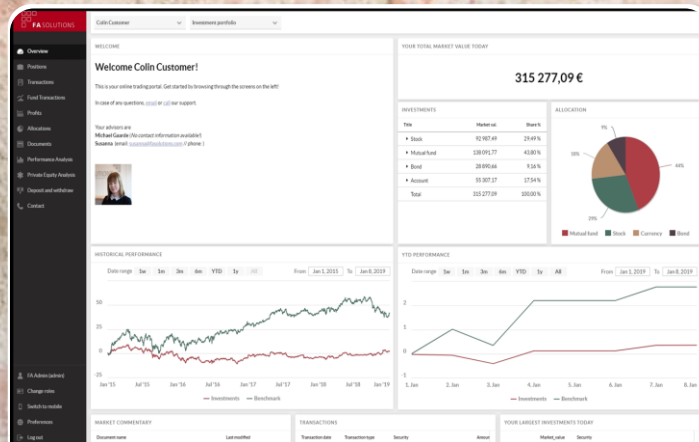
FA SOLUTIONS

Colin Customer
Investment portfolio

Overview
Positions
Transactions
Fund Transactions
Profits
Allocations
Documents
Performance Analysis
Private Equity Analysis
Deposit and withdraw
Contact

FA Admin (admin)
Change roles
Switch to mobile
Preferences
Log out

WELCOME

Welcome Colin Customer!

This is your online trading portal. Get started by browsing through the screens on the left!

In case of any questions, email or call our support.

Your advisors are
Michael Gaarde (No contact information available)
Susanna (email: susanna@fasolutions.com, // phone: )

YOUR TOTAL MARKET VALUE TODAY

315 277,09 €

INVESTMENTS

| Title | Market val. | Share % |
|---|---|---|
| Stock | 92 987,49 | 29,49 % |
| Mutual fund | 138 091,77 | 43,80 % |
| Bond | 28 890,66 | 9,16 % |
| Account | 55 307,17 | 17,54 % |
| Total | 315 277,09 | 100,00 % |

ALLOCATION

9%
18%
44%
29%

Mutual fund
Stock
Currency
Bond

HISTORICAL PERFORMANCE

Date range 1w 1m 3m 6m YTD 1y All
From Jan 1, 2015 To Jan 8, 2019

50
25
0
-25

Jan '15 Jul '15 Jan '16 Jul '16 Jan '17 Jul '17 Jan '18 Jul '18 Jan '19

Investments
Benchmark

YTD PERFORMANCE

Date range 1w 1m 3m 6m YTD 1y All
From Jan 1, 2019 To Jan 8, 2019

2
1
0
-1

1. Jan 2. Jan 3. Jan 4. Jan 5. Jan 6. Jan 7. Jan 8. Jan

Investments
Benchmark

MARKET COMMENTARY
Document name
Last modified

TRANSACTIONS
Transaction date
Transaction type
Security
Amount

YOUR LARGEST INVESTMENTS TODAY
Market_value
Security